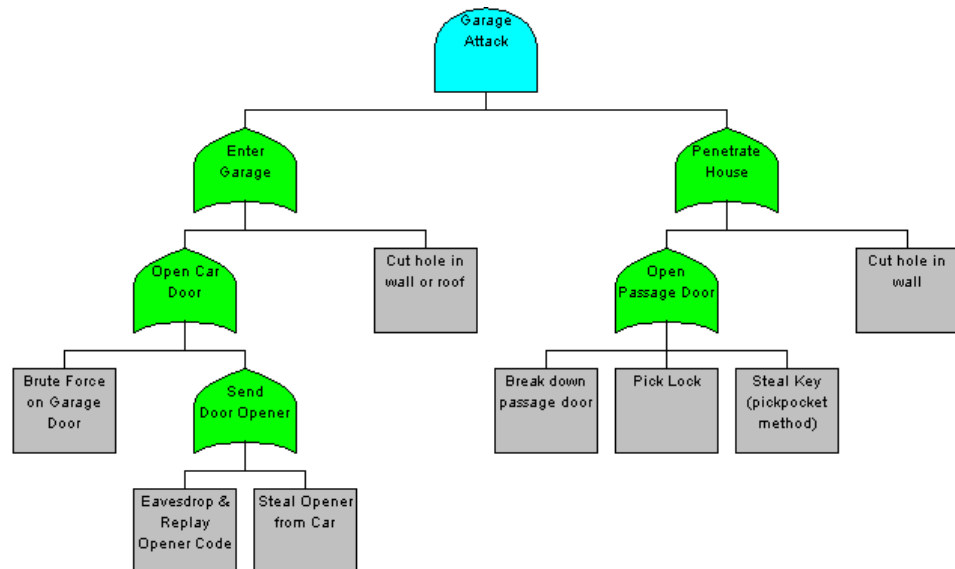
Garage Attack

Enter Garage

Penetrate House

Open Car Door

Cut hole in wall or roof

Open Passage Door

Cut hole in wall

Brute Force on Garage Door

Send Door Opener

Break down passage door

Pick Lock

Steal Key (pickpocket method)

Eavesdrop & Replay Opener Code

Steal Opener from Car